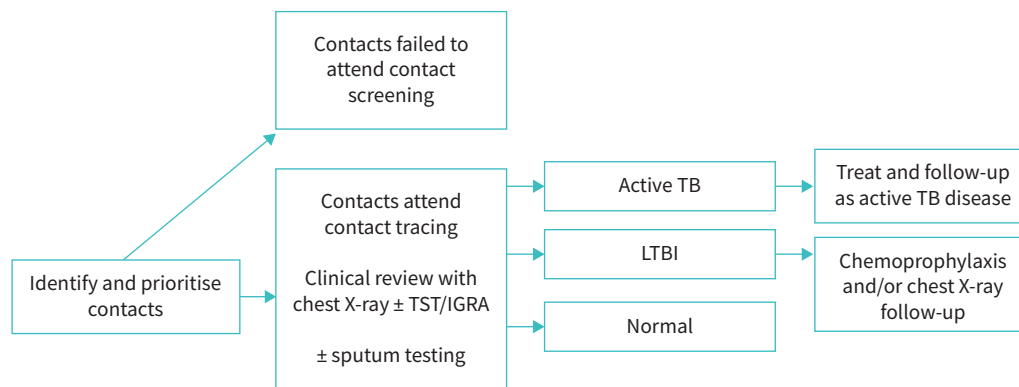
Contacts failed to attend contact screening

Identify and prioritise contacts

Contacts attend contact tracing

Clinical review with chest X-ray ± TST/IGRA

± sputum testing

Active TB

LTBI

Normal

Treat and follow-up as active TB disease

Chemoprophylaxis and/or chest X-ray follow-up